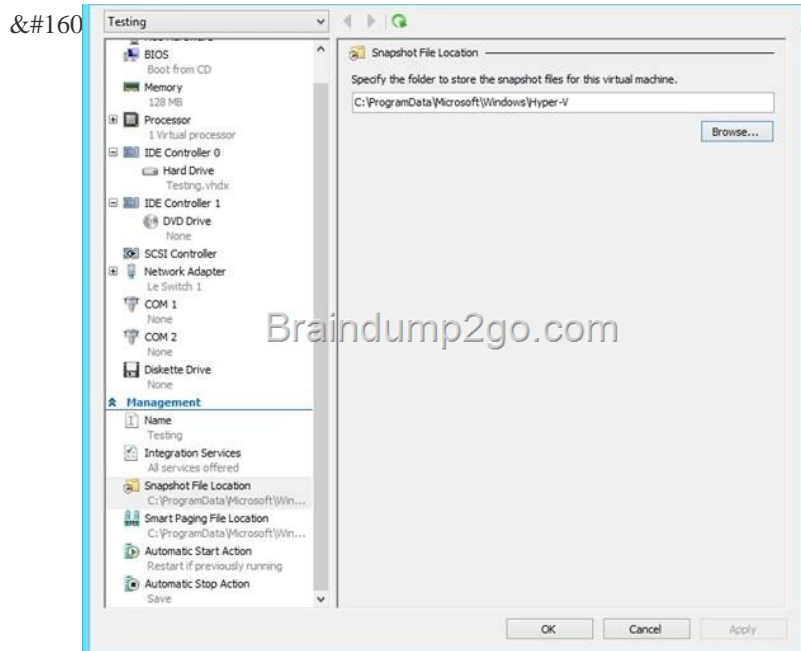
&#160

Testing

BIOS
Boot from CD
Memory
128 MB
Processor
1 Virtual processor
IDE Controller 0
Hard Drive
Testing.vhdx
IDE Controller 1
DVD Drive
None
SCSI Controller
Network Adapter
Le Switch 1
COM 1
None
COM 2
None
Diskette Drive
None
Management
Name
Testing
Integration Services
All services offered
Snapshot File Location
C:\ProgramData\Microsoft\Win...
Smart Paging File Location
C:\ProgramData\Microsoft\Win...
Automatic Start Action
Restart if previously running
Automatic Stop Action
Save

Snapshot File Location

Specify the folder to store the snapshot files for this virtual machine.

C:\ProgramData\Microsoft\Windows\Hyper-V

Browse...

Braindump2go.com

OK
Cancel
Apply